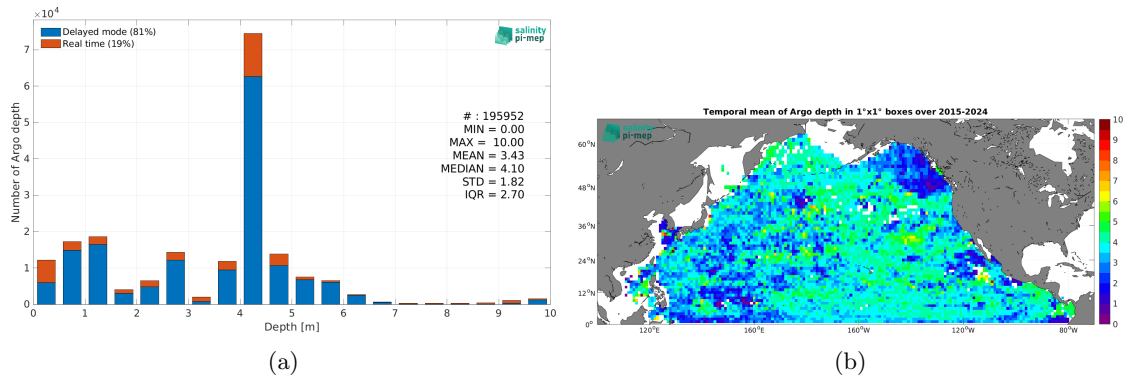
$\times10^4$

Delayed mode (81%)
Real time (19%)

salinity pi-mep

# : 195952
MIN = 0.00
MAX = 10.00
MEAN = 3.43
MEDIAN = 4.10
STD = 1.82
IQR = 2.70

Number of Argo depth

7
6
5
4
3
2
1
0

0 1 2 3 4 5 6 7 8 9 10

Depth [m]

(a)

Temporal mean of Argo depth in 1°x1° boxes over 2015-2024

salinity pi-mep

60°N
48°N
36°N
24°N
12°N
0°

120°E 160°E 160°W 120°W 80°W

10
9
8
7
6
5
4
3
2
1
0

(b)